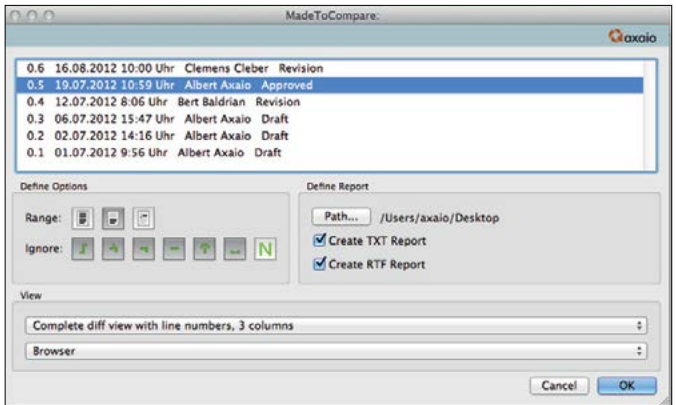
MadeToCompare:

axaio

0.6 16.08.2012 10:00 Uhr Clemens Cleber Revision
0.5 19.07.2012 10:59 Uhr Albert Axaio Approved
0.4 12.07.2012 8:06 Uhr Bert Baldrian Revision
0.3 06.07.2012 15:47 Uhr Albert Axaio Draft
0.2 02.07.2012 14:16 Uhr Albert Axaio Draft
0.1 01.07.2012 9:56 Uhr Albert Axaio Draft

Define Options

Range:

Ignore: N

Define Report

Path... /Users/axaio/Desktop

Create TXT Report

Create RTF Report

View

Complete diff view with line numbers, 3 columns

Browser

Cancel OK